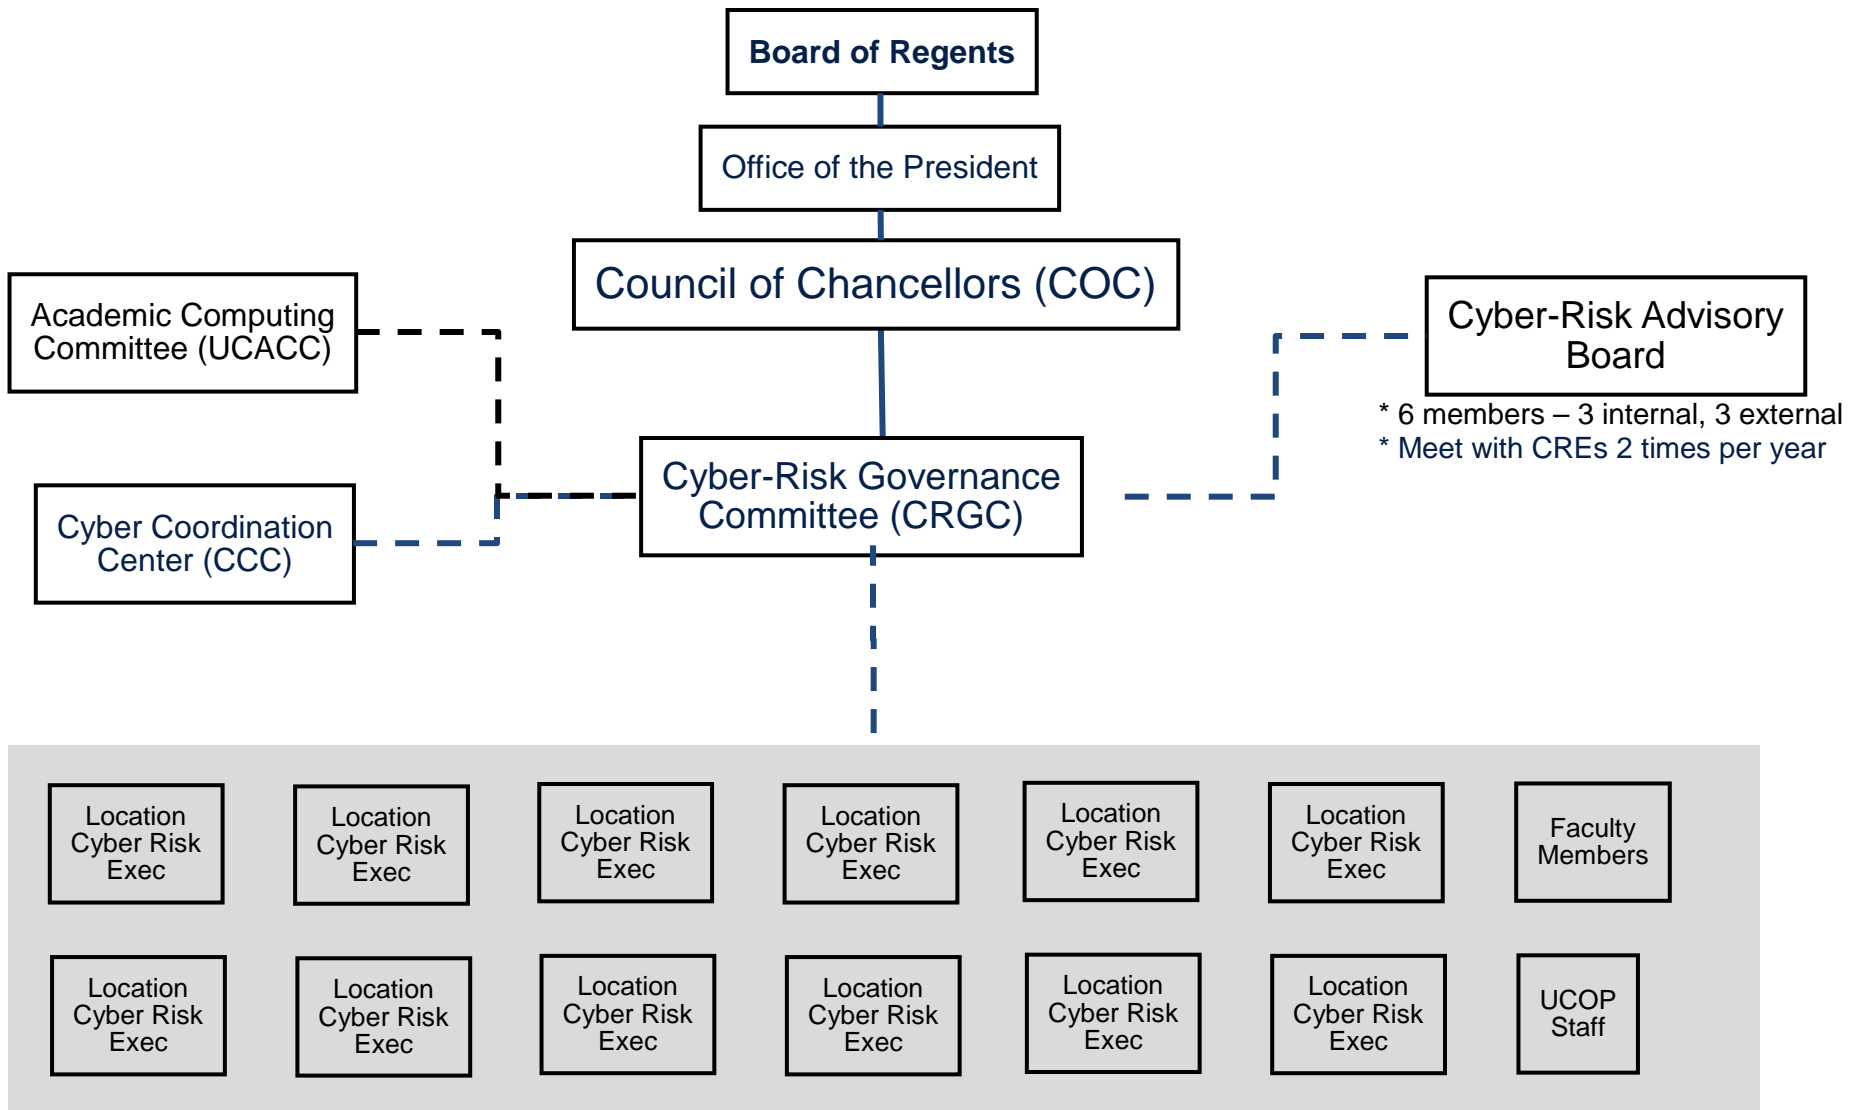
Board of Regents

Office of the President

Council of Chancellors (COC)

Academic Computing Committee (UCACC)

Cyber-Risk Advisory Board

* 6 members – 3 internal, 3 external
* Meet with CREs 2 times per year

Cyber Coordination Center (CCC)

Cyber-Risk Governance Committee (CRGC)

Location Cyber Risk Exec

Location Cyber Risk Exec

Location Cyber Risk Exec

Location Cyber Risk Exec

Location Cyber Risk Exec

Location Cyber Risk Exec

Faculty Members

Location Cyber Risk Exec

Location Cyber Risk Exec

Location Cyber Risk Exec

Location Cyber Risk Exec

Location Cyber Risk Exec

Location Cyber Risk Exec

UCOP Staff